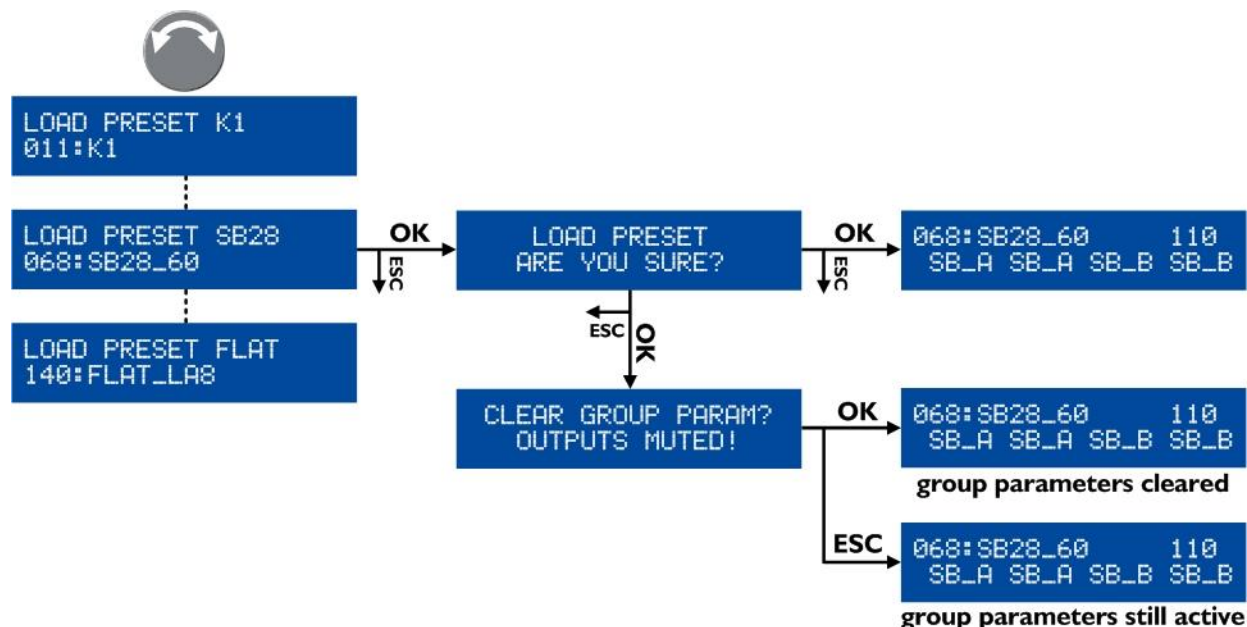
LOAD PRESET K1
011:K1

LOAD PRESET SB28
068:SB28_60

LOAD PRESET FLAT
140:FLAT_LA8

OK

ESC

LOAD PRESET
ARE YOU SURE?

OK

ESC

068:SB28_60 110
SB_A SB_A SB_B SB_B

ESC

OK

CLEAR GROUP PARAM?
OUTPUTS MUTED!

OK

068:SB28_60 110
SB_A SB_A SB_B SB_B

group parameters cleared

ESC

068:SB28_60 110
SB_A SB_A SB_B SB_B

group parameters still active